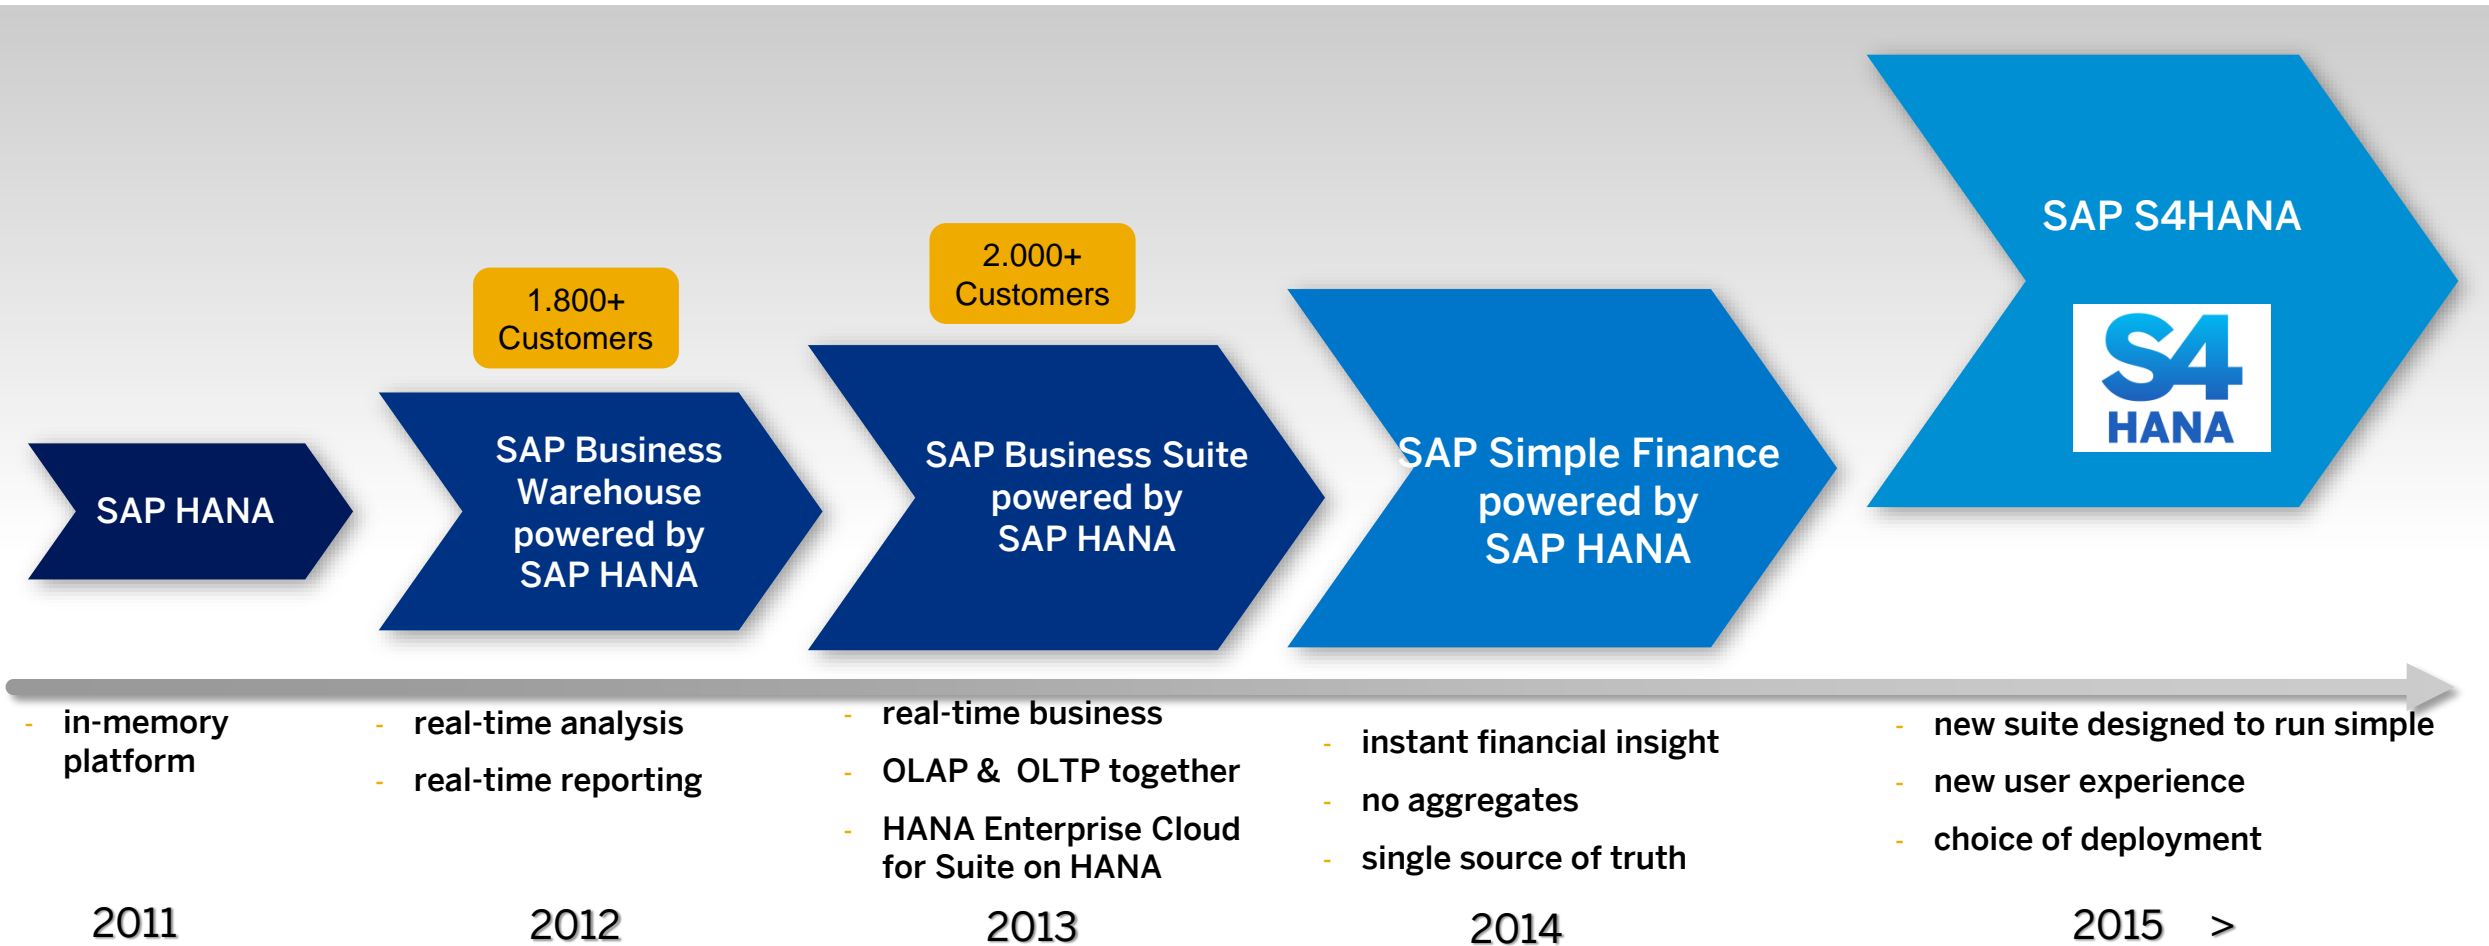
SAP HANA

1.800+
Customers

SAP Business Warehouse powered by SAP HANA

2.000+
Customers

SAP Business Suite powered by SAP HANA

SAP Simple Finance powered by SAP HANA

SAP S4HANA

S4
HANA

- in-memory platform

2011

- real-time analysis
- real-time reporting

2012

- real-time business
- OLAP & OLTP together
- HANA Enterprise Cloud for Suite on HANA

2013

- instant financial insight
- no aggregates
- single source of truth

2014

- new suite designed to run simple
- new user experience
- choice of deployment

2015 >